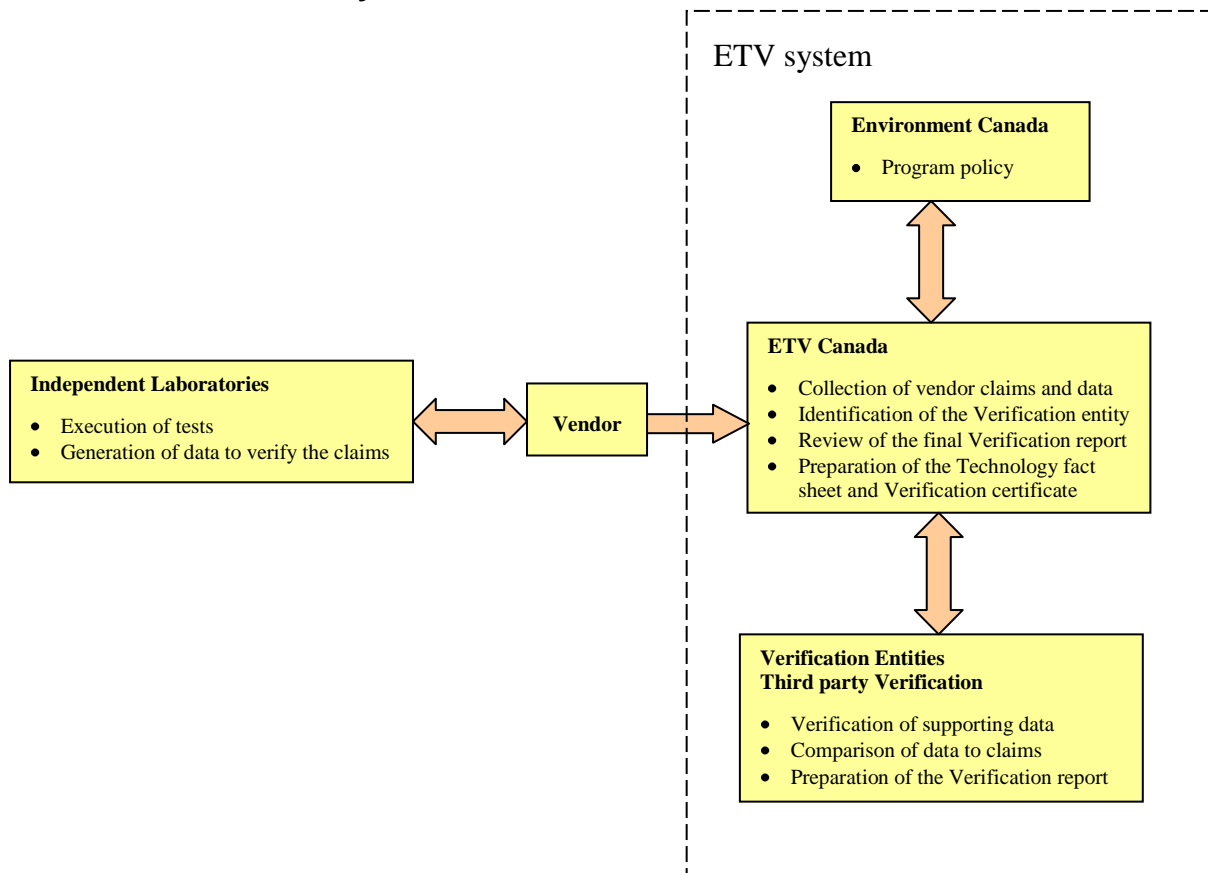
ETV system

**Environment Canada**

- Program policy

**Independent Laboratories**

- Execution of tests
- Generation of data to verify the claims

**Vendor**

**ETV Canada**

- Collection of vendor claims and data
- Identification of the Verification entity
- Review of the final Verification report
- Preparation of the Technology fact sheet and Verification certificate

**Verification Entities**
**Third party Verification**

- Verification of supporting data
- Comparison of data to claims
- Preparation of the Verification report